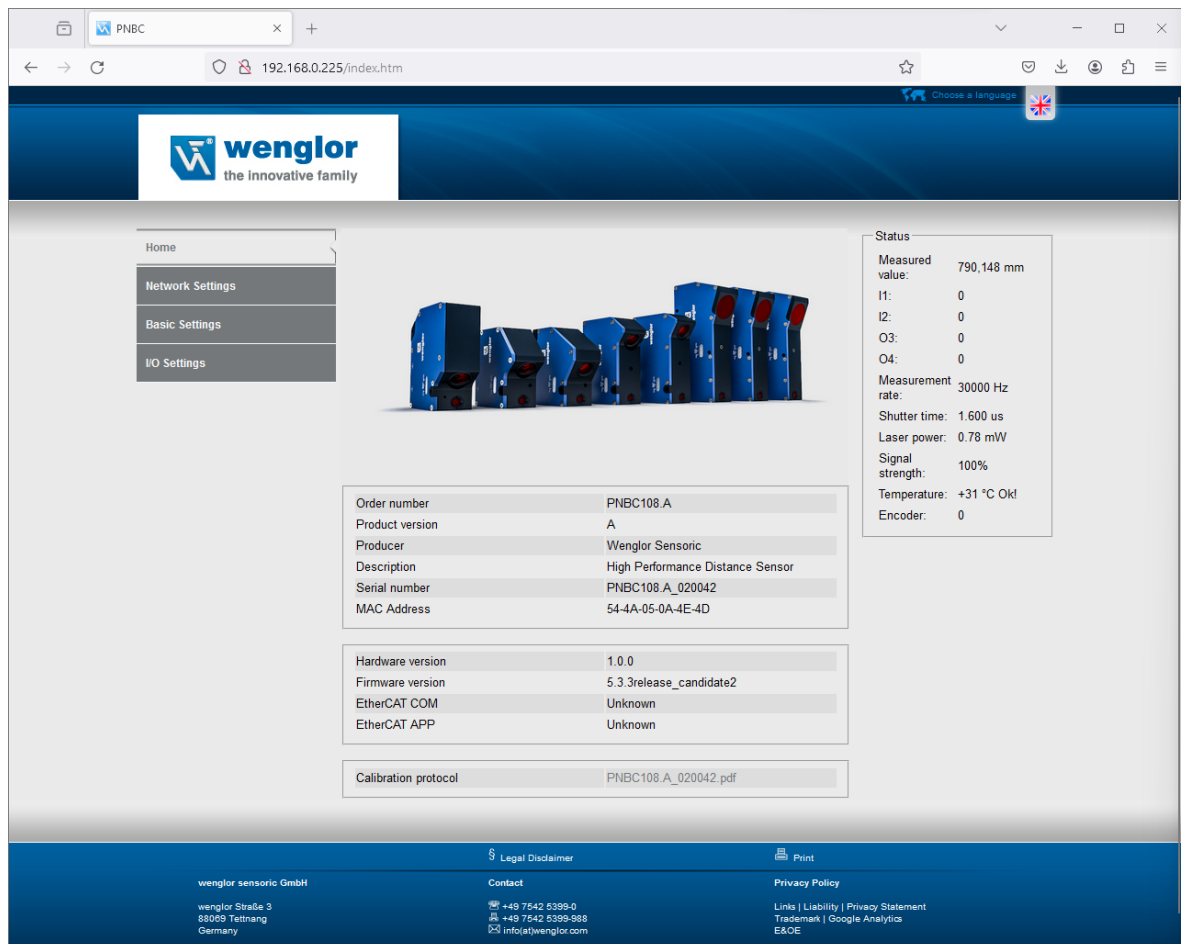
PNBC

192.168.0.225/index.htm

Choose a language

wenglor
the innovative family

Home

Network Settings

Basic Settings

I/O Settings

| | |
|---|---|
| Order number | PNBC108.A |
| Product version | A |
| Producer | Wenglor Sensoric |
| Description | High Performance Distance Sensor |
| Serial number | PNBC108.A_020042 |
| MAC Address | 54-4A-05-0A-4E-4D |

| | |
|---|---|
| Hardware version | 1.0.0 |
| Firmware version | 5.3.3release_candidate2 |
| EtherCAT COM | Unknown |
| EtherCAT APP | Unknown |

| | |
|---|---|
| Calibration protocol | PNBC108.A_020042.pdf |

Status

| | |
|---|---|
| Measured value: | 790,148 mm |
| I1: | 0 |
| I2: | 0 |
| O3: | 0 |
| O4: | 0 |
| Measurement rate: | 30000 Hz |
| Shutter time: | 1.600 us |
| Laser power: | 0.78 mW |
| Signal strength: | 100% |
| Temperature: | +31 °C Ok! |
| Encoder: | 0 |

§ Legal Disclaimer

Print

wenglor sensoric GmbH

wenglor Straße 3
88069 Tettnang
Germany

Contact

+49 7542 5399-0
+49 7542 5399-988
info(at)wenglor.com

Privacy Policy

Links | Liability | Privacy Statement
Trademark | Google Analytics
E&OE